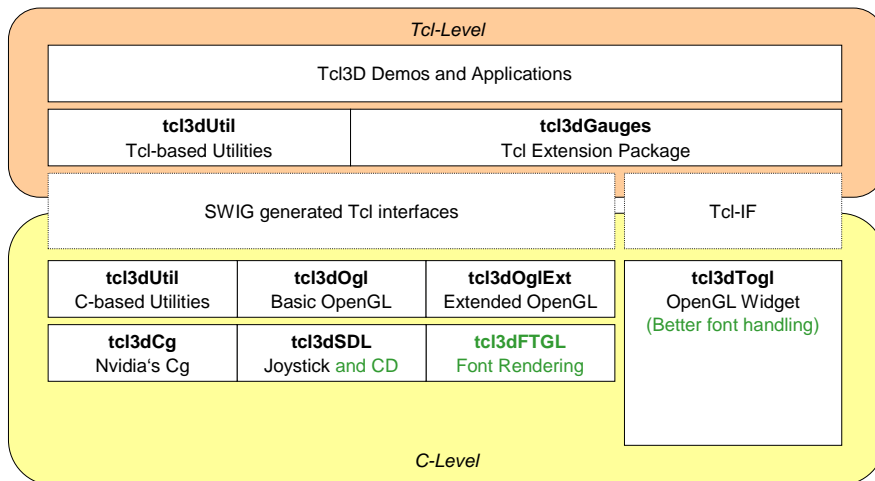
Tcl-Level

Tcl3D Demos and Applications

tcl3dUtil
Tcl-based Utilities

tcl3dGauges
Tcl Extension Package

SWIG generated Tcl interfaces

Tcl-IF

tcl3dUtil
C-based Utilities

tcl3dOgl
Basic OpenGL

tcl3dOglExt
Extended OpenGL

tcl3dTogl
OpenGL Widget
(Better font handling)

tcl3dCg
Nvidia's Cg

tcl3dSDL
Joystick and CD

tcl3dFTGL
Font Rendering

C-Level